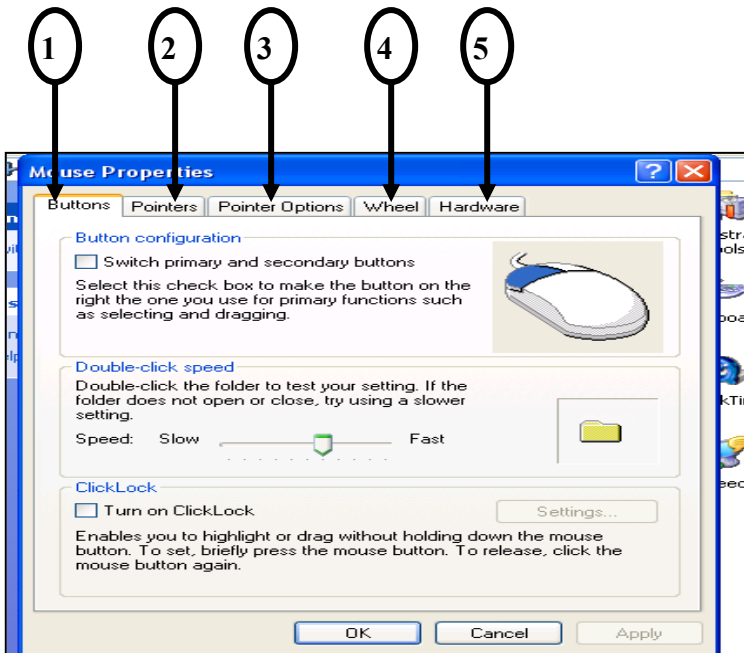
1 2 3 4 5

Mouse Properties

Buttons | Pointers | Pointer Options | Wheel | Hardware

Button configuration

Switch primary and secondary buttons

Select this check box to make the button on the right the one you use for primary functions such as selecting and dragging.

Double-click speed

Double-click the folder to test your setting. If the folder does not open or close, try using a slower setting.

Speed: Slow Fast

ClickLock

Turn on ClickLock

Settings...

Enables you to highlight or drag without holding down the mouse button. To set, briefly press the mouse button. To release, click the mouse button again.

OK Cancel Apply